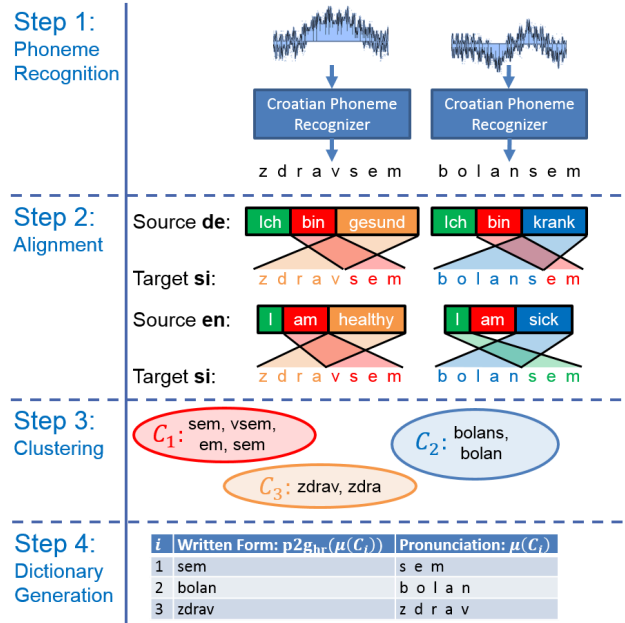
Step 1:
Phoneme
Recognition

Croatian Phoneme Recognizer

Croatian Phoneme Recognizer

z d r a v s e m

b o l a n s e m

Step 2:
Alignment

Source **de**:

Ich | bin | gesund

Ich | bin | krank

Target **si**:

z d r a v s e m

b o l a n s e m

Source **en**:

I | am | healthy

I | am | sick

Target **si**:

z d r a v s e m

b o l a n s e m

Step 3:
Clustering

$C_1$: sem, vsem, em, sem

$C_2$: bolans, bolan

$C_3$: zdrav, zdra

Step 4:
Dictionary
Generation

| $i$ | Written Form: $\text{p2g}_{\text{hr}}(\mu(C_i))$ | Pronunciation: $\mu(C_i)$ |
|---|---|---|
| 1 | sem | s e m |
| 2 | bolan | b o l a n |
| 3 | zdrav | z d r a v |